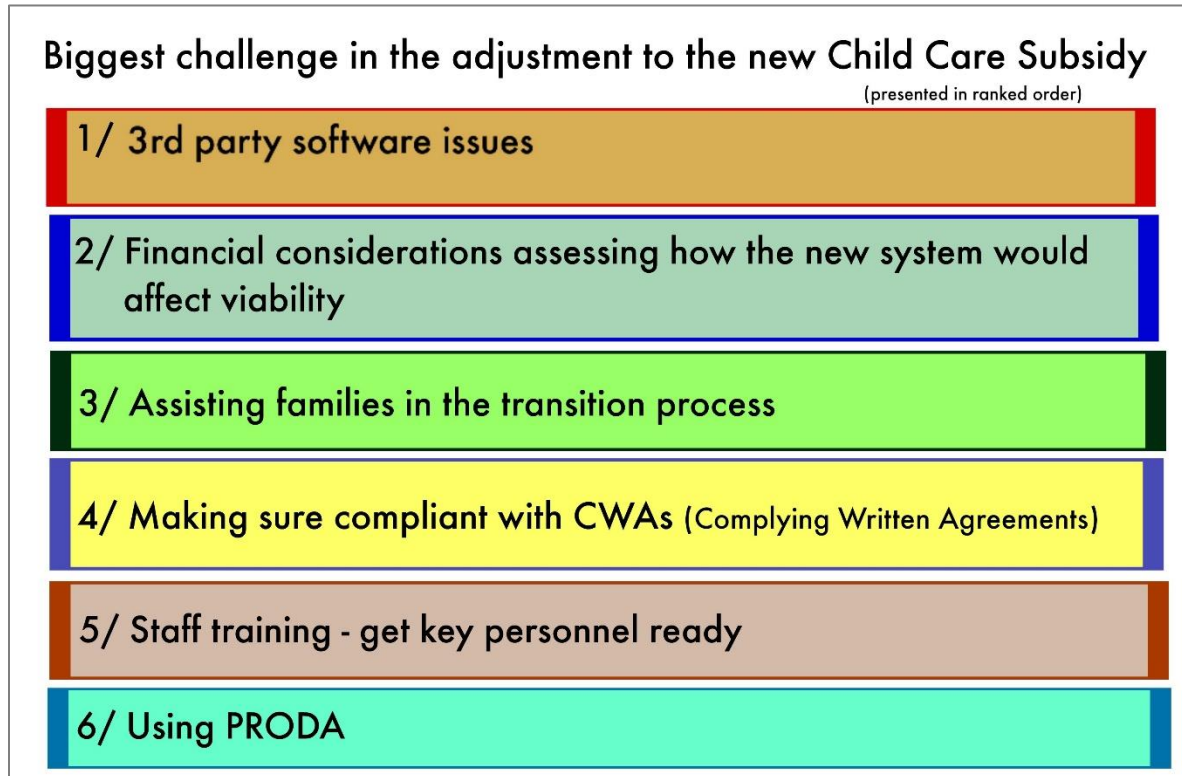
Biggest challenge in the adjustment to the new Child Care Subsidy
(presented in ranked order)

1/ 3rd party software issues

2/ Financial considerations assessing how the new system would affect viability

3/ Assisting families in the transition process

4/ Making sure compliant with CWAs (Complying Written Agreements)

5/ Staff training - get key personnel ready

6/ Using PRODA